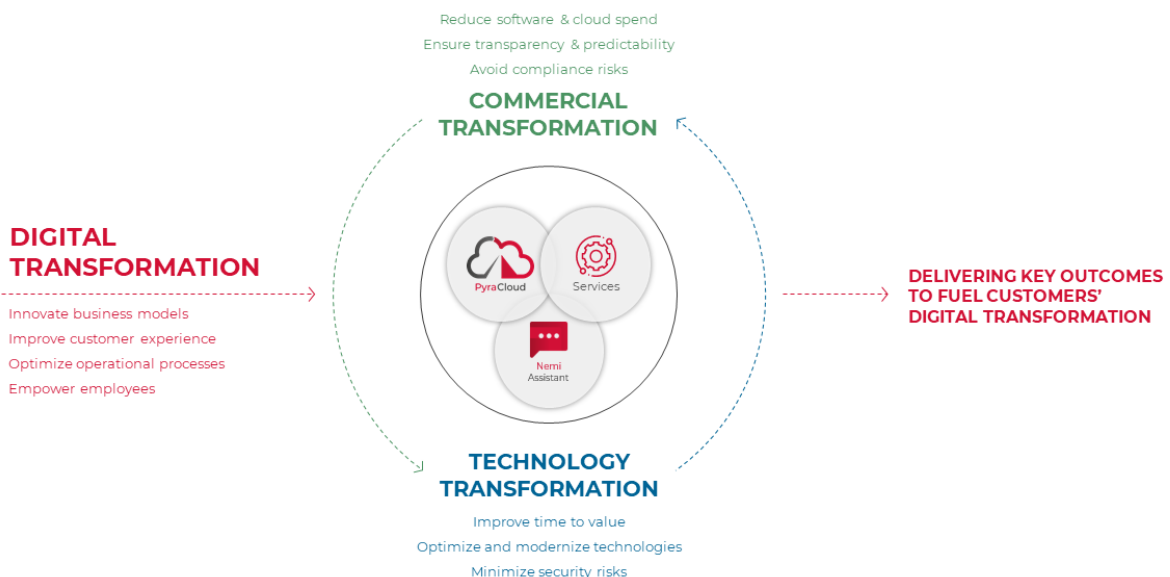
Reduce software & cloud spend
Ensure transparency & predictability
Avoid compliance risks

COMMERCIAL TRANSFORMATION

DIGITAL TRANSFORMATION

Innovate business models
Improve customer experience
Optimize operational processes
Empower employees

PyraCloud

Services

Nemi Assistant

DELIVERING KEY OUTCOMES TO FUEL CUSTOMERS' DIGITAL TRANSFORMATION

TECHNOLOGY TRANSFORMATION

Improve time to value
Optimize and modernize technologies
Minimize security risks